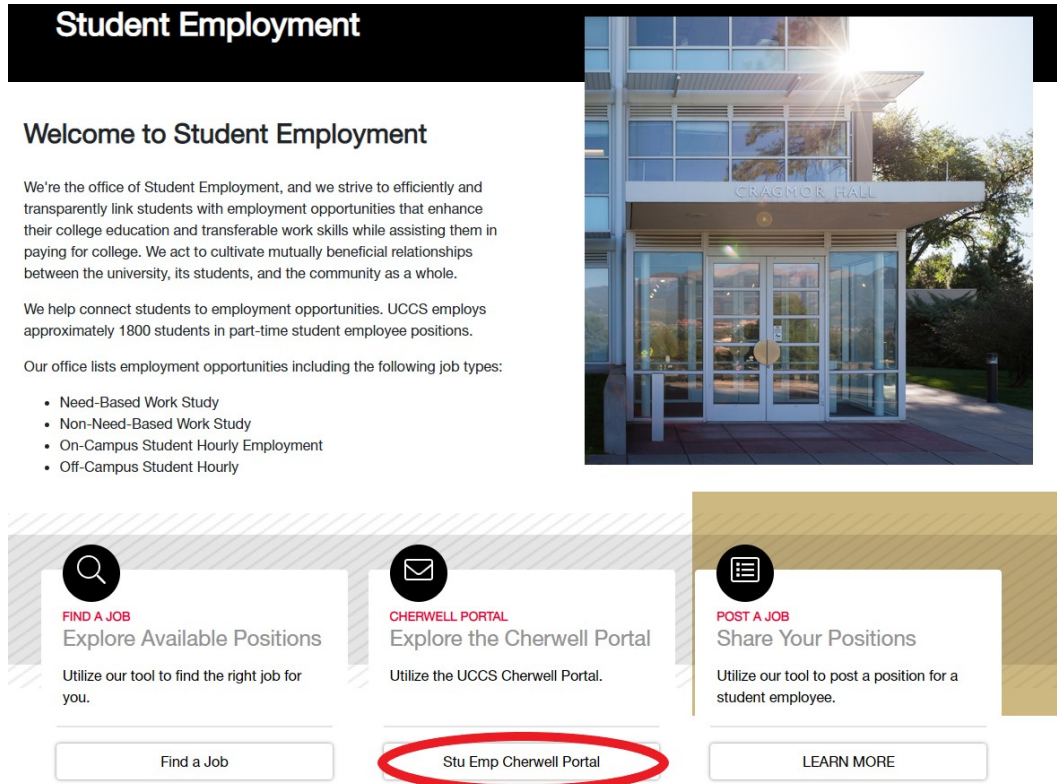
Student Employment

Welcome to Student Employment

We're the office of Student Employment, and we strive to efficiently and transparently link students with employment opportunities that enhance their college education and transferable work skills while assisting them in paying for college. We act to cultivate mutually beneficial relationships between the university, its students, and the community as a whole.

We help connect students to employment opportunities. UCCS employs approximately 1800 students in part-time student employee positions.

Our office lists employment opportunities including the following job types:

- Need-Based Work Study
- Non-Need-Based Work Study
- On-Campus Student Hourly Employment
- Off-Campus Student Hourly

CRAGMOR HALL

FIND A JOB
Explore Available Positions
Utilize our tool to find the right job for you.
Find a Job

CHERWELL PORTAL
Explore the Cherwell Portal
Utilize the UCCS Cherwell Portal.
Stu Emp Cherwell Portal

POST A JOB
Share Your Positions
Utilize our tool to post a position for a student employee.
LEARN MORE